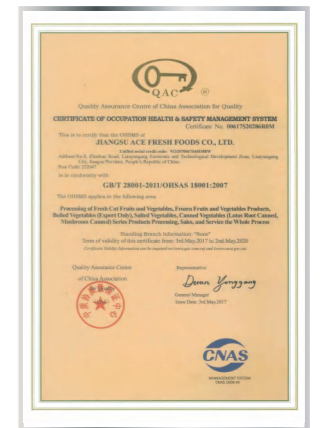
QAC ®

Quality Assurance Centre of China Association for Quality

CERTIFICATE OF OCCUPATION HEALTH & SAFETY MANAGEMENT SYSTEM

Certificate No. 00617S20286R0M

This is to certify that the OHSMS of

JIANGSU ACE FRESH FOODS CO., LTD.

Unified social credit code: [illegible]

Address: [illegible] Lianyungang Economic and Technological Development Zone, Lianyungang City, Jiangsu Province, People's Republic of China

Post Code: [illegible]

is in conformity with

GB/T 28001-2011/OHSAS 18001:2007

The OHSMS applies to the following area:

Processing of Fresh Cut Fruits and Vegetables, Frozen Fruits and Vegetables Products, Boiled Vegetables (Export Only), Salted Vegetables, Canned Vegetables (Lotus Root Canned, Mushroom Canned) Series Products Processing, Sales, and Service the Whole Process

Standing Branch Information: "None"

Term of validity of this certificate from: 3rd.May.2017 to 2nd.May.2020

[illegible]

Quality Assurance Centre of China Association for Quality

Representative

Duan Yongzong

General Manager

Issue Date: 3rd.May.2017

CNAS

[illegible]